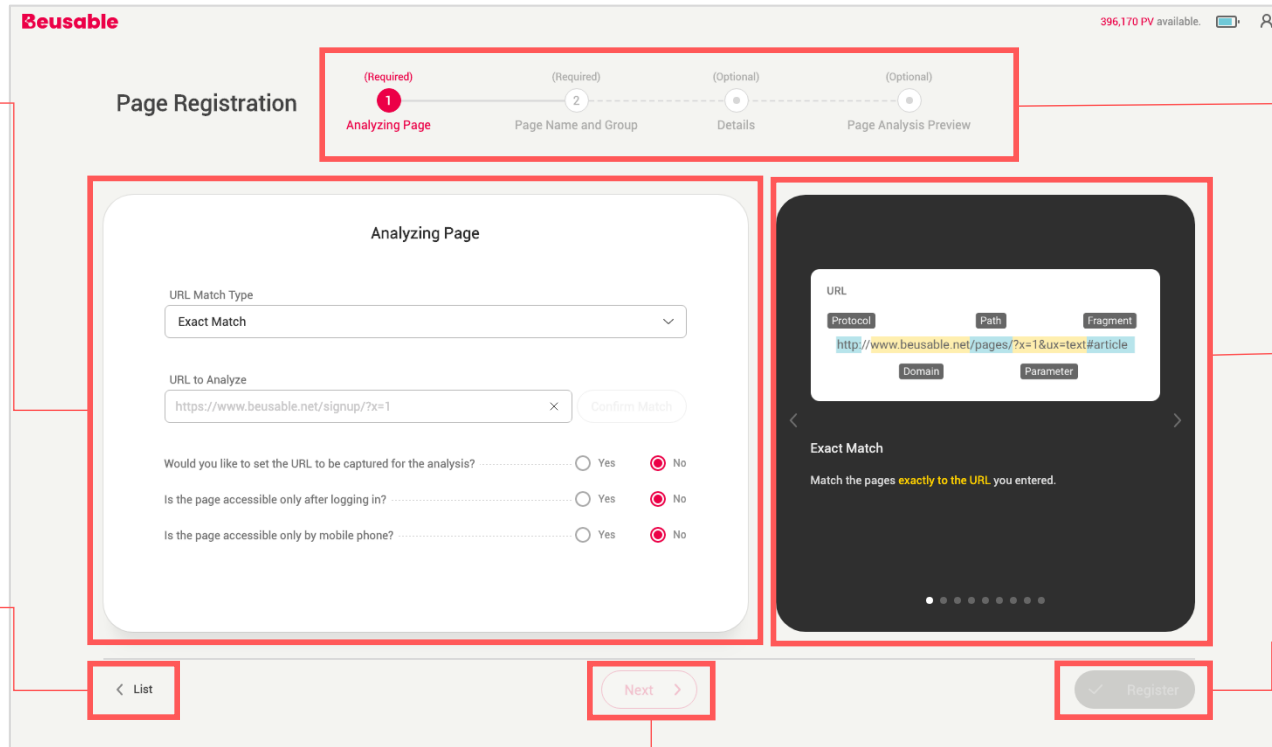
Beusable

396,170 PV available.

Page Registration

(Required)
1
Analyzing Page

(Required)
2
Page Name and Group

(Optional)
Details

(Optional)
Page Analysis Preview

Analyzing Page

URL Match Type

Exact Match

URL to Analyze

https://www.beusable.net/signup/?x=1

Confirm Match

Would you like to set the URL to be captured for the analysis? Yes No

Is the page accessible only after logging in? Yes No

Is the page accessible only by mobile phone? Yes No

URL

Protocol

Path

Fragment

http://www.beusable.net/pages/?x=1&ux=text#article

Domain

Parameter

Exact Match

Match the pages exactly to the URL you entered.

List

Next

Register